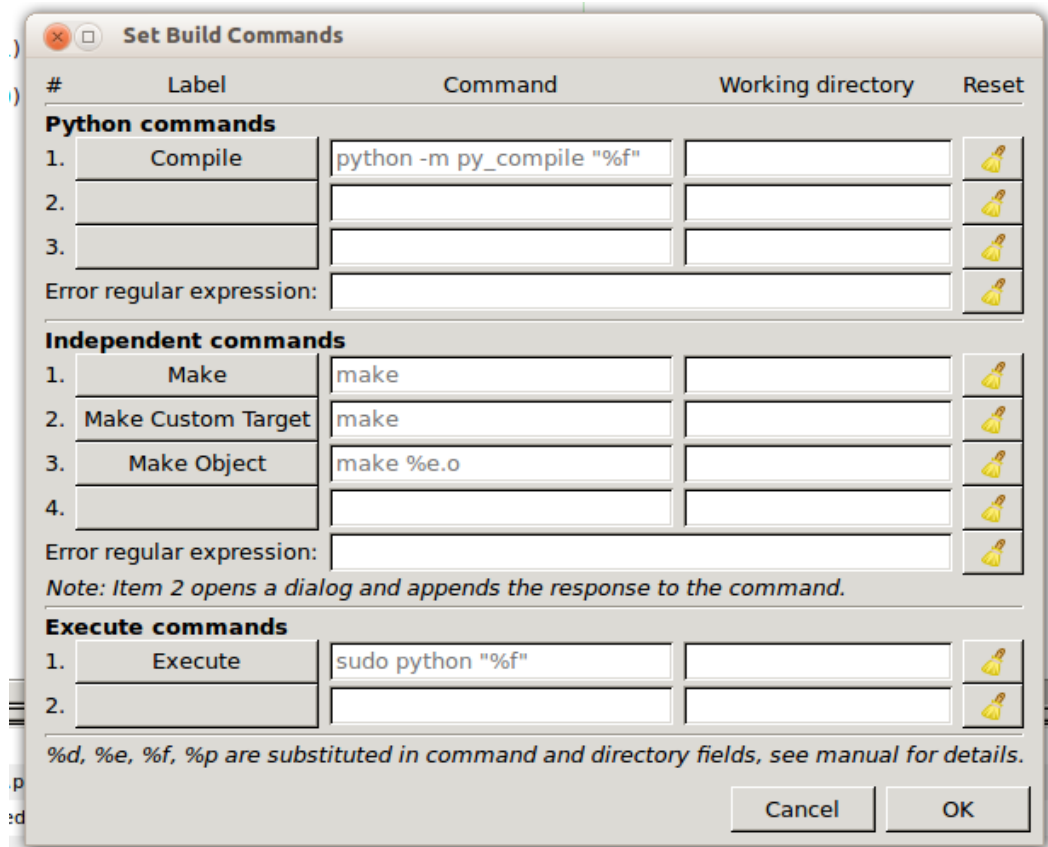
Set Build Commands

| # | Label | Command | Working directory | Reset |
|---|---|---|---|---|

**Python commands**

| | | | |
|---|---|---|---|
| 1. | Compile | python -m py_compile "%f" | |
| 2. | | | |
| 3. | | | |

Error regular expression:

**Independent commands**

| | | | |
|---|---|---|---|
| 1. | Make | make | |
| 2. | Make Custom Target | make | |
| 3. | Make Object | make %e.o | |
| 4. | | | |

Error regular expression:

*Note: Item 2 opens a dialog and appends the response to the command.*

**Execute commands**

| | | | |
|---|---|---|---|
| 1. | Execute | sudo python "%f" | |
| 2. | | | |

*%d, %e, %f, %p are substituted in command and directory fields, see manual for details.*

Cancel OK